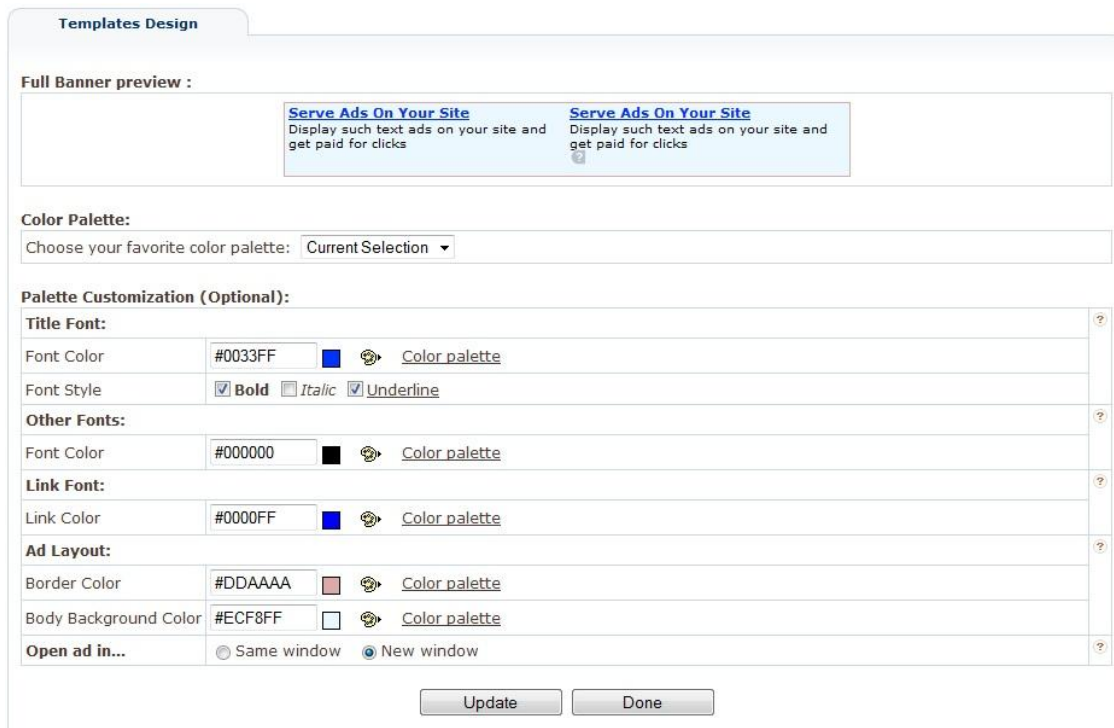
Templates Design

Full Banner preview :

Serve Ads On Your Site
Display such text ads on your site and get paid for clicks

Serve Ads On Your Site
Display such text ads on your site and get paid for clicks

Color Palette:

Choose your favorite color palette: Current Selection

Palette Customization (Optional):

| Title Font: | |
|---|---|
| Font Color | #0033FF Color palette |
| Font Style | Bold Italic Underline |
| Other Fonts: | |
| Font Color | #000000 Color palette |
| Link Font: | |
| Link Color | #0000FF Color palette |
| Ad Layout: | |
| Border Color | #DDAAAA Color palette |
| Body Background Color | #ECF8FF Color palette |
| Open ad in... | Same window New window |

Update Done